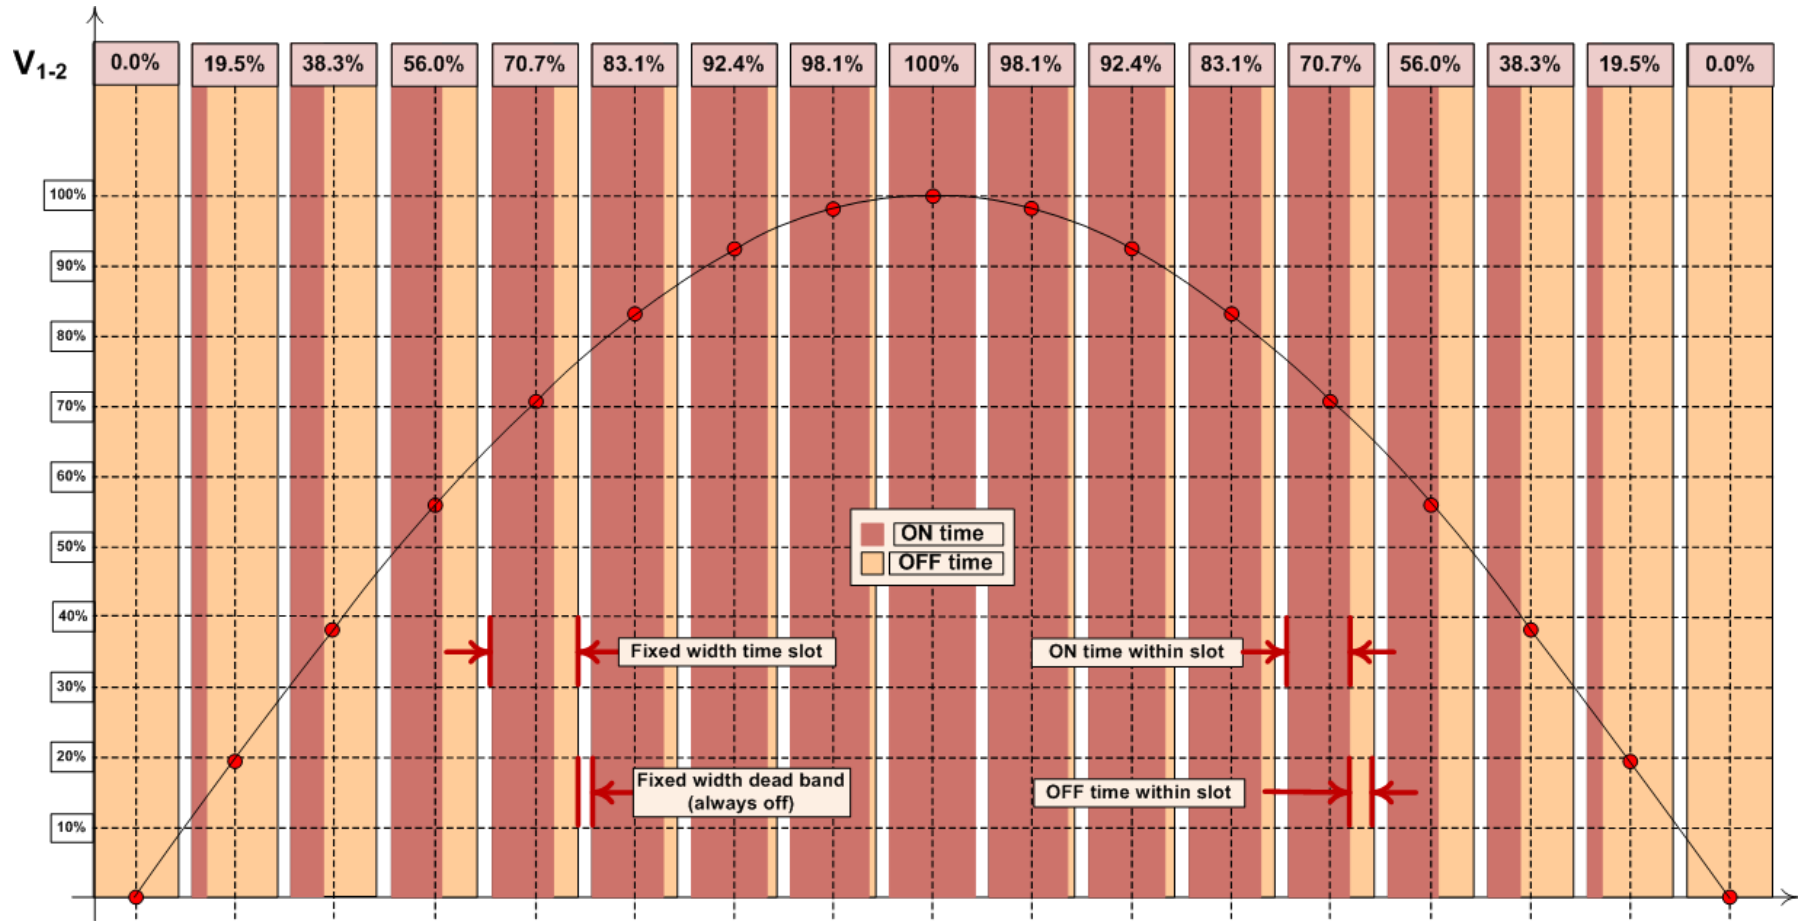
$V_{1-2}$

0.0% 19.5% 38.3% 56.0% 70.7% 83.1% 92.4% 98.1% 100% 98.1% 92.4% 83.1% 70.7% 56.0% 38.3% 19.5% 0.0%

100%
90%
80%
70%
60%
50%
40%
30%
20%
10%

ON time
OFF time

Fixed width time slot

ON time within slot

Fixed width dead band (always off)

OFF time within slot